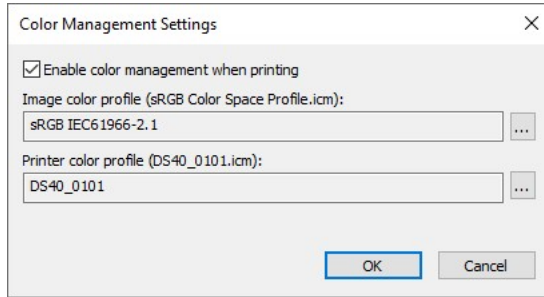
Color Management Settings

×

Enable color management when printing

Image color profile (sRGB Color Space Profile.icm):

sRGB IEC61966-2.1

...

Printer color profile (DS40_0101.icm):

DS40_0101

...

OK

Cancel